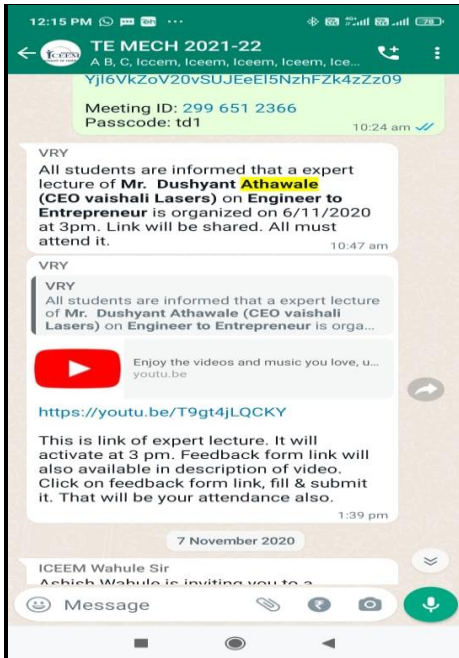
12:15 PM ···

TE MECH 2021-22
A B, C, Iccem, Iceem, Iceem, Iceem, Ice...

Yjl6VkZoV20vSUJEeEl5NzhFZk4zZz09

Meeting ID: 299 651 2366
Passcode: td1
10:24 am

VRY
All students are informed that a expert lecture of **Mr. Dushyant Athawale (CEO vaishali Lasers)** on **Engineer to Entrepreneur** is organized on 6/11/2020 at 3pm. Link will be shared. All must attend it.
10:47 am

VRY
VRY
All students are informed that a expert lecture of **Mr. Dushyant Athawale (CEO vaishali Lasers)** on **Engineer to Entrepreneur** is orga...

Enjoy the videos and music you love, u...
youtu.be

https://youtu.be/T9gt4jLQCKY

This is link of expert lecture. It will activate at 3 pm. Feedback form link will also available in description of video. Click on feedback form link, fill & submit it. That will be your attendance also.
1:39 pm

7 November 2020

ICEEM Wahule Sir
Ashish Wahule is inviting you to a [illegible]

Message